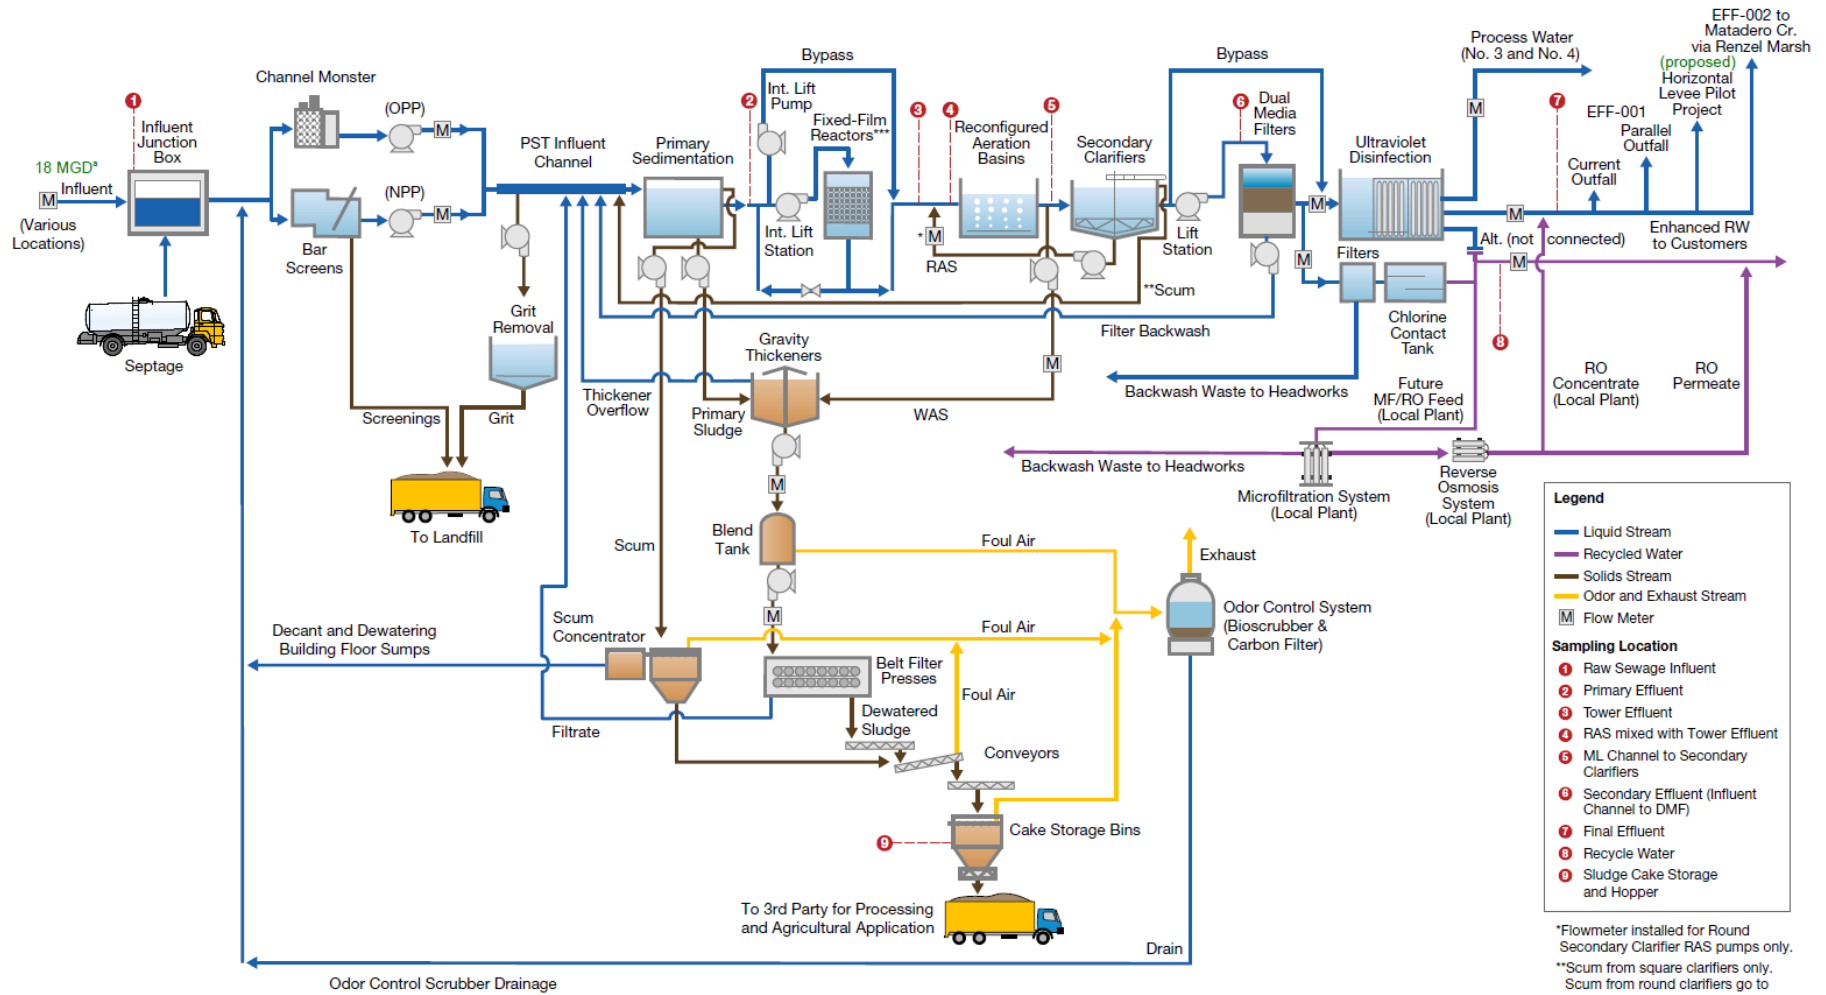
EFF-002 to Matadero Cr. via Renzel Marsh

Process Water (No. 3 and No. 4)

(proposed) Horizontal Levee Pilot Project

Bypass

Bypass

Channel Monster

EFF-001 Parallel Outfall

Current Outfall

1 Influent Junction Box

(OPP)

Int. Lift Pump

Fixed-Film Reactors***

Reconfigured Aeration Basins

Secondary Clarifiers

Dual Media Filters

Ultraviolet Disinfection

18 MGD$^{a}$ Influent

M

(Various Locations)

(NPP)

PST Influent Channel

Primary Sedimentation

Int. Lift Station

RAS

Lift Station

Filters

Alt. (not connected)

Enhanced RW to Customers

Bar Screens

Grit Removal

**Scum

Filter Backwash

Chlorine Contact Tank

Septage

Gravity Thickeners

Backwash Waste to Headworks

Future MF/RO Feed (Local Plant)

RO Concentrate (Local Plant)

RO Permeate

Screenings

Grit

Thickener Overflow

Primary Sludge

WAS

Backwash Waste to Headworks

Reverse Osmosis System (Local Plant)

Microfiltration System (Local Plant)

To Landfill

Scum

Blend Tank

Foul Air

Exhaust

Legend

Liquid Stream

Recycled Water

Solids Stream

Odor and Exhaust Stream

M Flow Meter

Sampling Location

1 Raw Sewage Influent

2 Primary Effluent

3 Tower Effluent

4 RAS mixed with Tower Effluent

5 ML Channel to Secondary Clarifiers

6 Secondary Effluent (Influent Channel to DMF)

7 Final Effluent

8 Recycle Water

9 Sludge Cake Storage and Hopper

Decant and Dewatering Building Floor Sumps

Scum Concentrator

Foul Air

Odor Control System (Bioscrubber & Carbon Filter)

Belt Filter Presses

Foul Air

Dewatered Sludge

Filtrate

Conveyors

Cake Storage Bins

To 3rd Party for Processing and Agricultural Application

Drain

Odor Control Scrubber Drainage

*Flowmeter installed for Round Secondary Clarifier RAS pumps only.

**Scum from square clarifiers only. Scum from round clarifiers go to